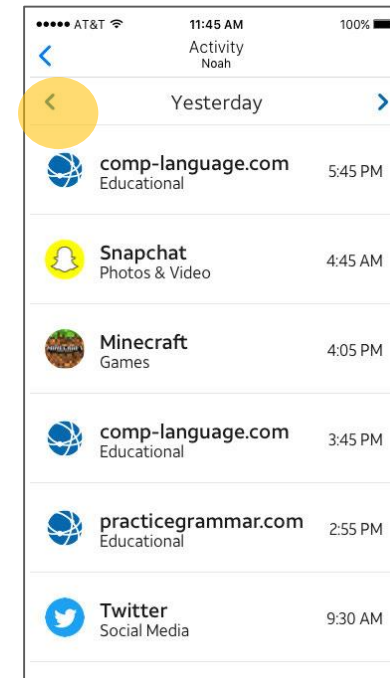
●●●●● AT&T 11:45 AM 100%

<
Activity
Noah

<
Yesterday
>

comp-language.com
Educational
5:45 PM

Snapchat
Photos & Video
4:45 AM

Minecraft
Games
4:05 PM

comp-language.com
Educational
3:45 PM

practicegrammar.com
Educational
2:55 PM

Twitter
Social Media
9:30 AM